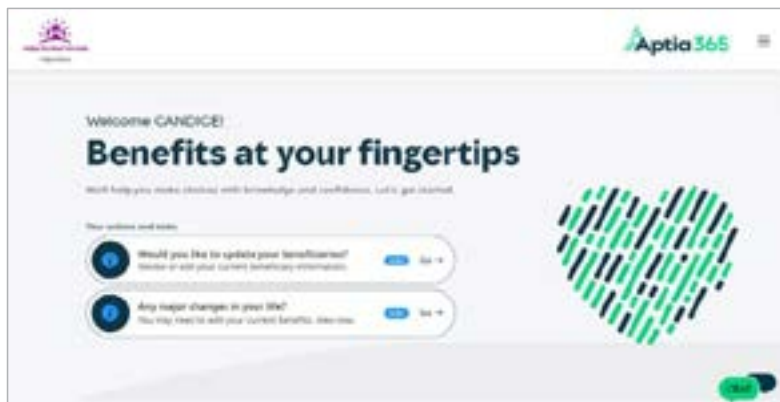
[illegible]

Aptia365

Welcome CANDICE!

Benefits at your fingertips

We'll help you make choices with knowledge and confidence. Let's get started.

Your actions and tasks

Would you like to update your beneficiaries?
Review or edit your current beneficiary information.
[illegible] Go →

Any major changes in your life?
You may need to edit your current benefits. View now.
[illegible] Go →

Chat